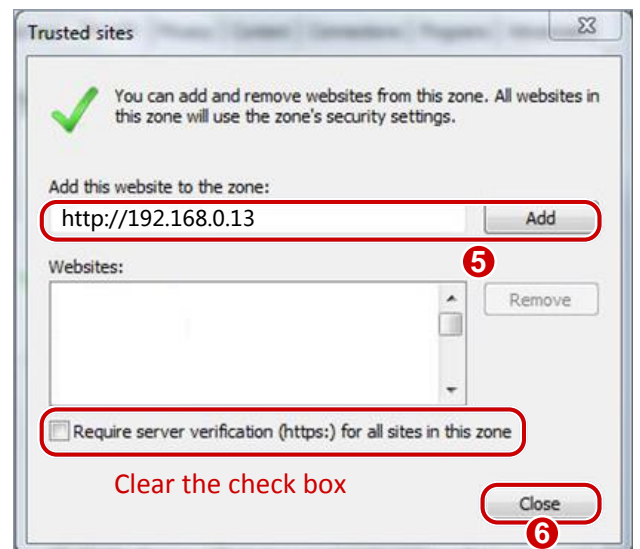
Trusted sites

You can add and remove websites from this zone. All websites in this zone will use the zone's security settings.

Add this website to the zone:

http://192.168.0.13

Add

5

Websites:

Remove

Require server verification (https:) for all sites in this zone

Clear the check box

Close

6